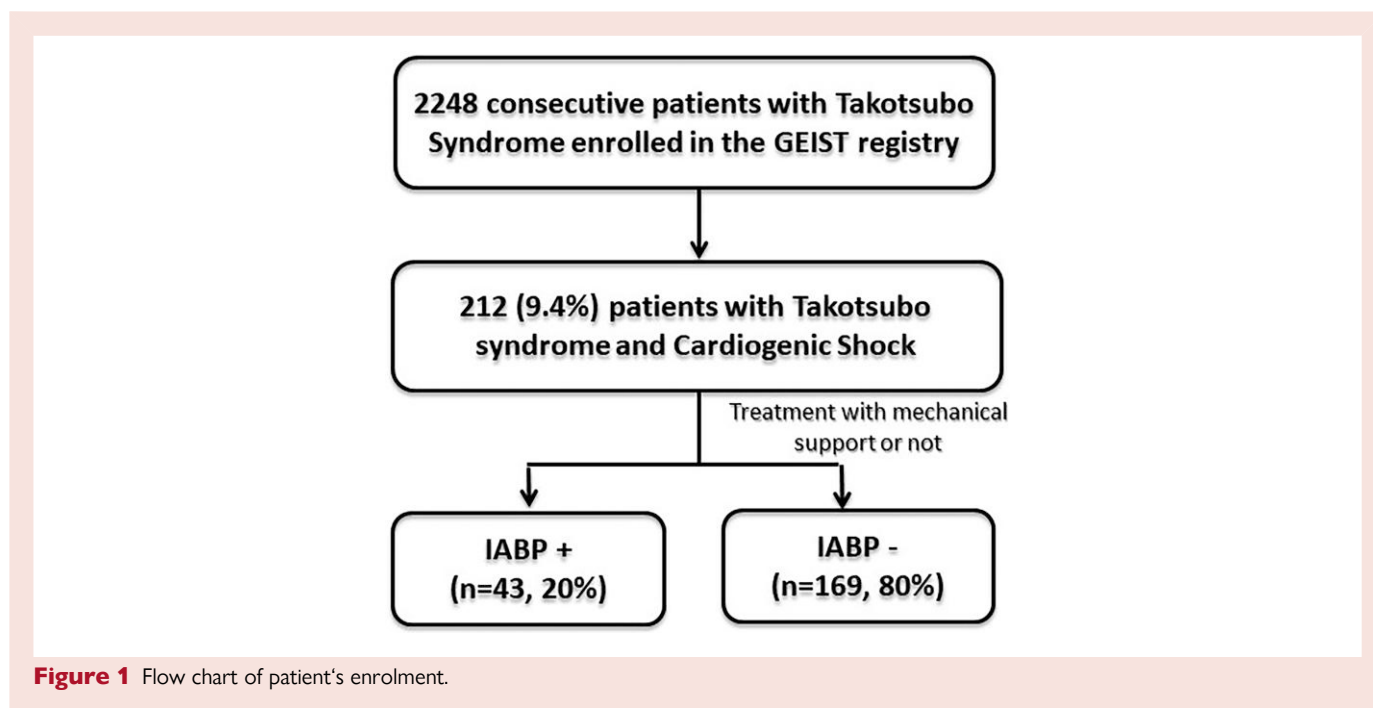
2248 consecutive patients with Takotsubo Syndrome enrolled in the GEIST registry

212 (9.4%) patients with Takotsubo syndrome and Cardiogenic Shock

Treatment with mechanical support or not

IABP + (n=43, 20%)

IABP - (n=169, 80%)

**Figure 1** Flow chart of patient‘s enrolment.